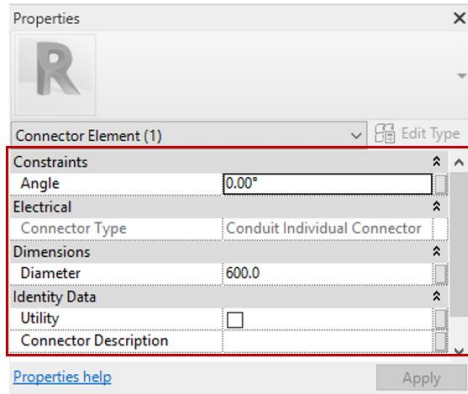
Properties

Connector Element (1)

Edit Type

| Constraints | |
|---|---|
| Angle | 0.00° |
| **Electrical** | |
| Connector Type | Conduit Individual Connector |
| **Dimensions** | |
| Diameter | 600.0 |
| **Identity Data** | |
| Utility | ☐ |
| Connector Description | |

Properties help

Apply